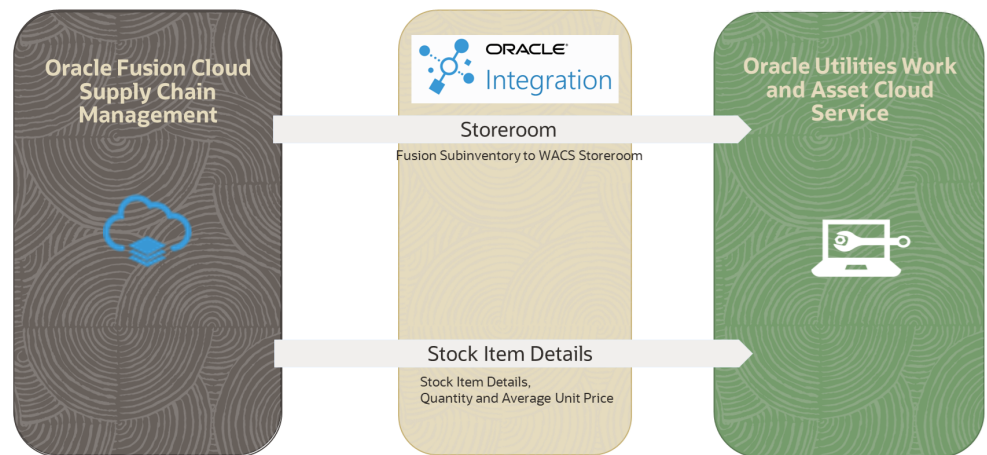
Oracle Fusion Cloud Supply Chain Management

ORACLE Integration

Oracle Utilities Work and Asset Cloud Service

Storeroom

Fusion Subinventory to WACS Storeroom

Stock Item Details

Stock Item Details, Quantity and Average Unit Price